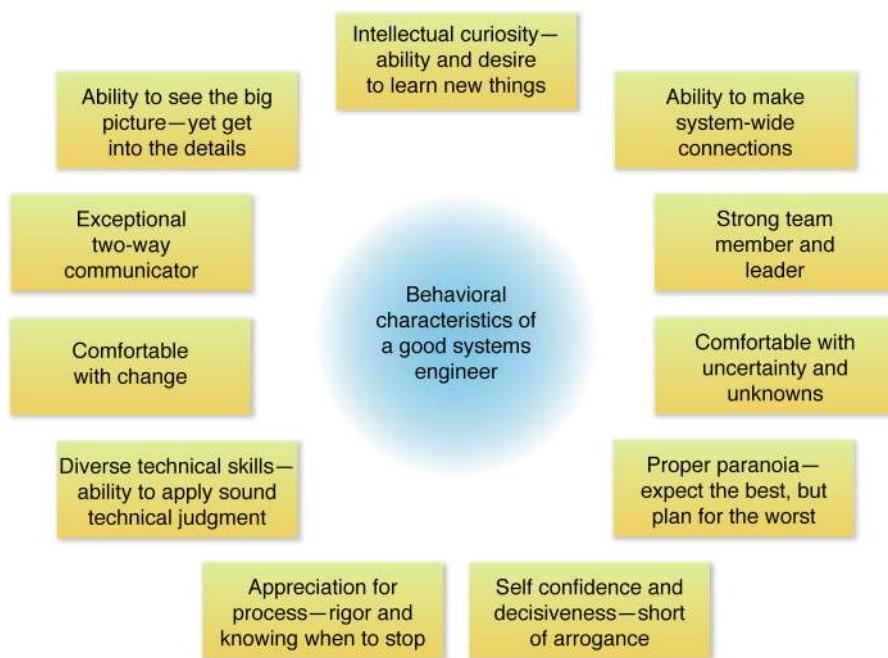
Intellectual curiosity—ability and desire to learn new things

Ability to make system-wide connections

Strong team member and leader

Comfortable with uncertainty and unknowns

Proper paranoia—expect the best, but plan for the worst

Self confidence and decisiveness—short of arrogance

Appreciation for process—rigor and knowing when to stop

Diverse technical skills—ability to apply sound technical judgment

Comfortable with change

Exceptional two-way communicator

Ability to see the big picture—yet get into the details

Behavioral characteristics of a good systems engineer